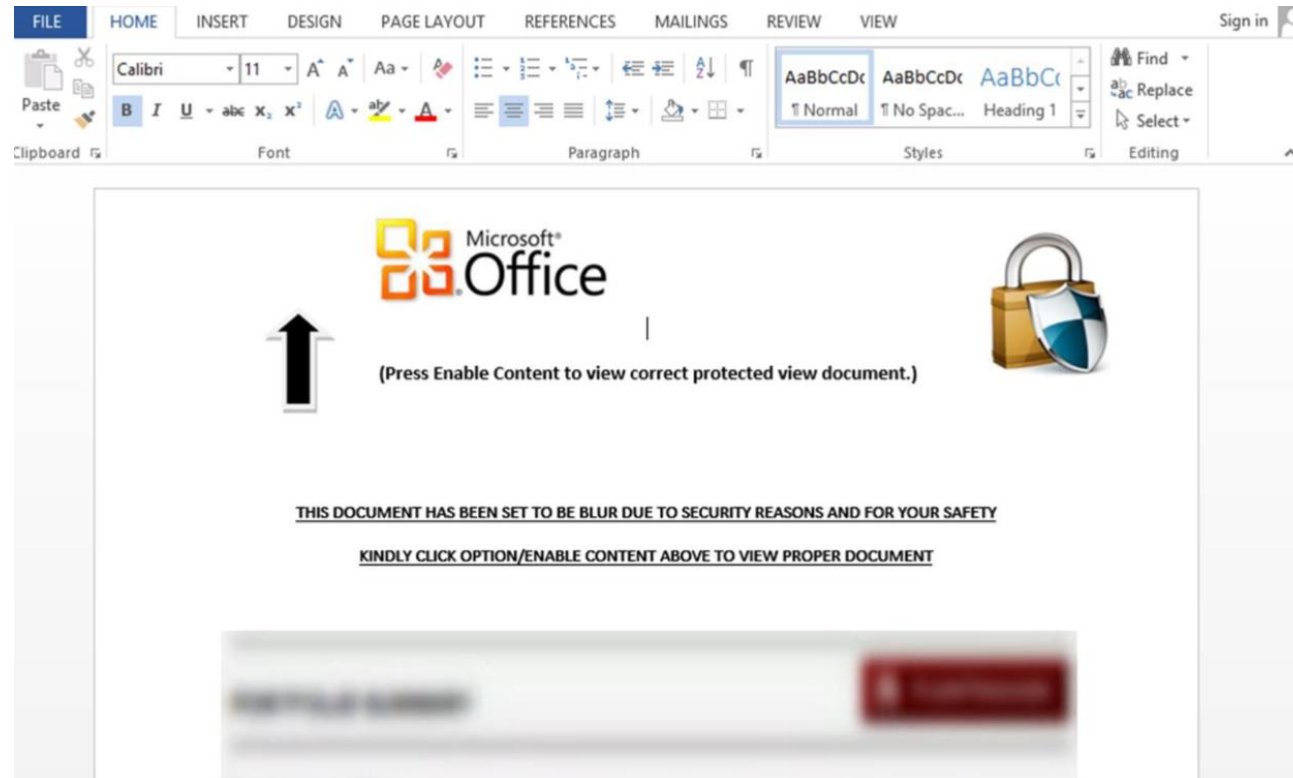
FILE HOME INSERT DESIGN PAGE LAYOUT REFERENCES MAILINGS REVIEW VIEW Sign in

Paste
Clipboard

Calibri 11 A A Aa
B I U abc $x_2$ $x^2$ A A
Font

Paragraph

AaBbCcDc AaBbCcDc AaBbCc
¶ Normal ¶ No Spac... Heading 1
Styles

Find
Replace
Select
Editing

Microsoft® Office

(Press Enable Content to view correct protected view document.)

THIS DOCUMENT HAS BEEN SET TO BE BLUR DUE TO SECURITY REASONS AND FOR YOUR SAFETY

KINDLY CLICK OPTION/ENABLE CONTENT ABOVE TO VIEW PROPER DOCUMENT

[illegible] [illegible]